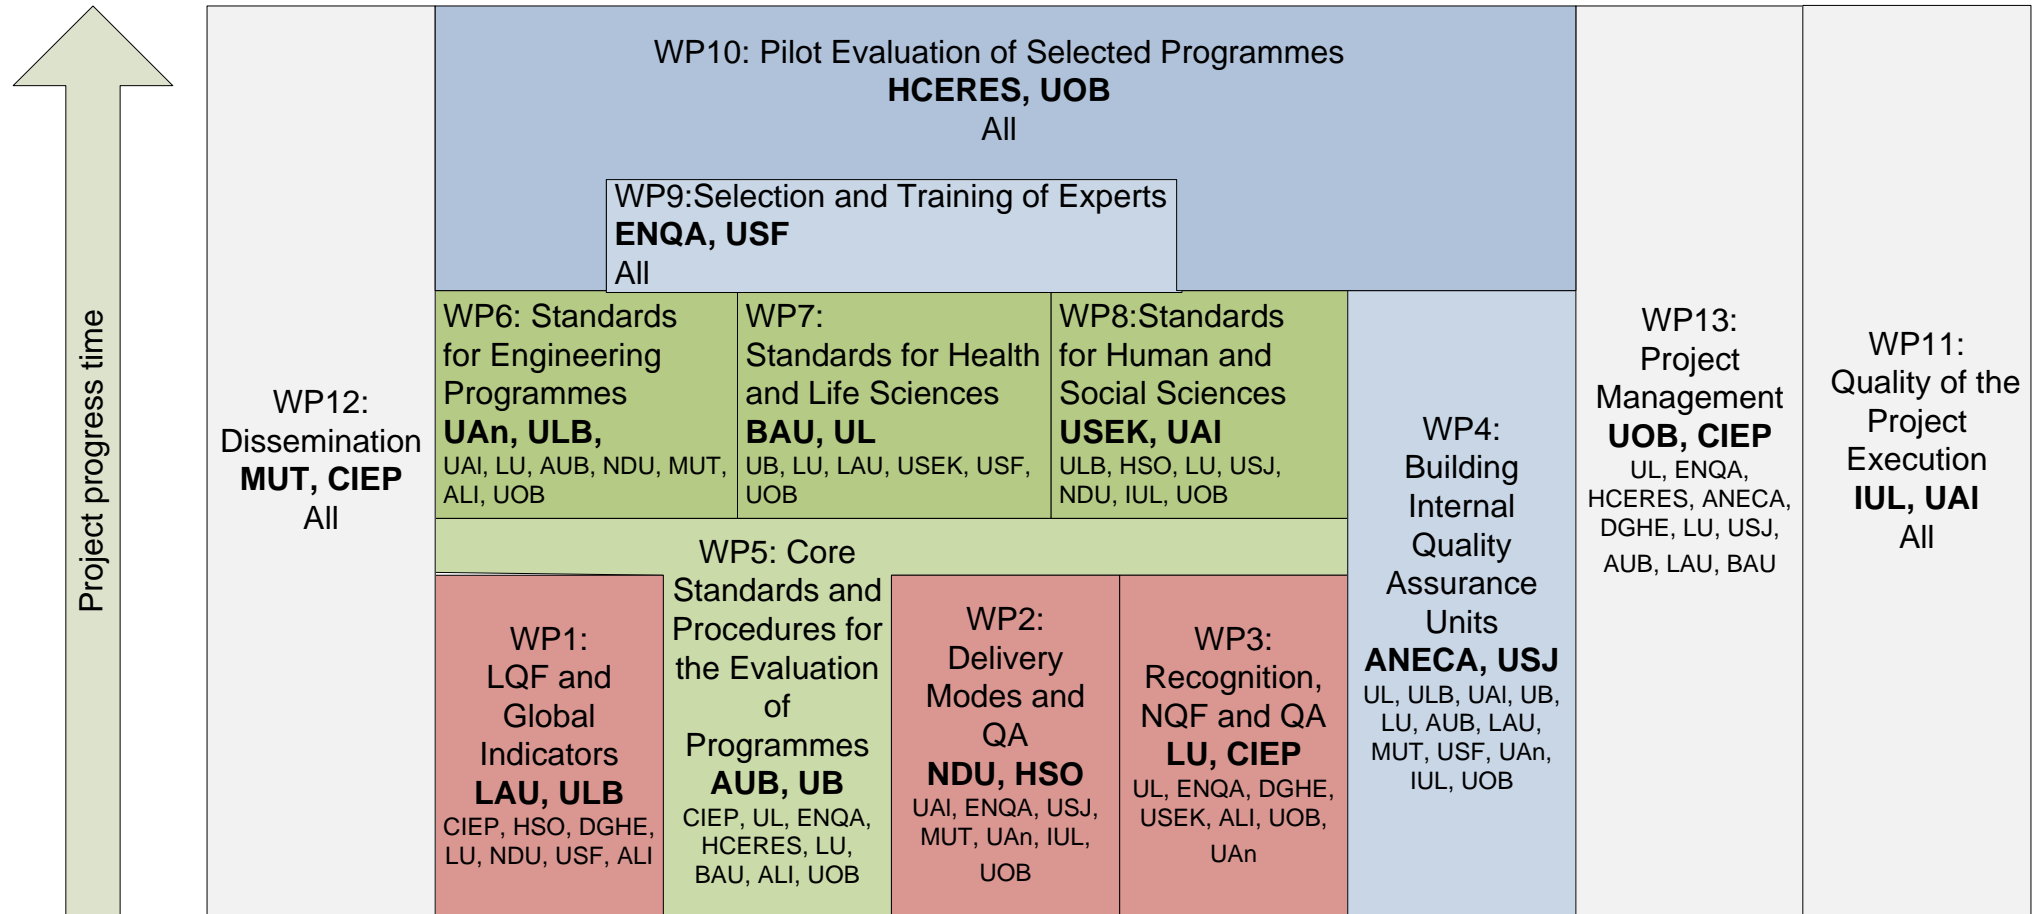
Project progress time

WP12: Dissemination
MUT, CIEP
All

WP10: Pilot Evaluation of Selected Programmes
HCERES, UOB
All

WP9:Selection and Training of Experts
ENQA, USF
All

WP6: Standards for Engineering Programmes
UAn, ULB,
UAI, LU, AUB, NDU, MUT, ALI, UOB

WP7: Standards for Health and Life Sciences
BAU, UL
UB, LU, LAU, USEK, USF, UOB

WP8:Standards for Human and Social Sciences
USEK, UAI
ULB, HSO, LU, USJ, NDU, IUL, UOB

WP5: Core Standards and Procedures for the Evaluation of Programmes
AUB, UB
CIEP, UL, ENQA, HCERES, LU, BAU, ALI, UOB

WP1: LQF and Global Indicators
LAU, ULB
CIEP, HSO, DGHE, LU, NDU, USF, ALI

WP2: Delivery Modes and QA
NDU, HSO
UAI, ENQA, USJ, MUT, UAn, IUL, UOB

WP3: Recognition, NQF and QA
LU, CIEP
UL, ENQA, DGHE, USEK, ALI, UOB, UAn

WP4: Building Internal Quality Assurance Units
ANECA, USJ
UL, ULB, UAI, UB, LU, AUB, LAU, MUT, USF, UAn, IUL, UOB

WP13: Project Management
UOB, CIEP
UL, ENQA, HCERES, ANECA, DGHE, LU, USJ, AUB, LAU, BAU

WP11: Quality of the Project Execution
IUL, UAI
All